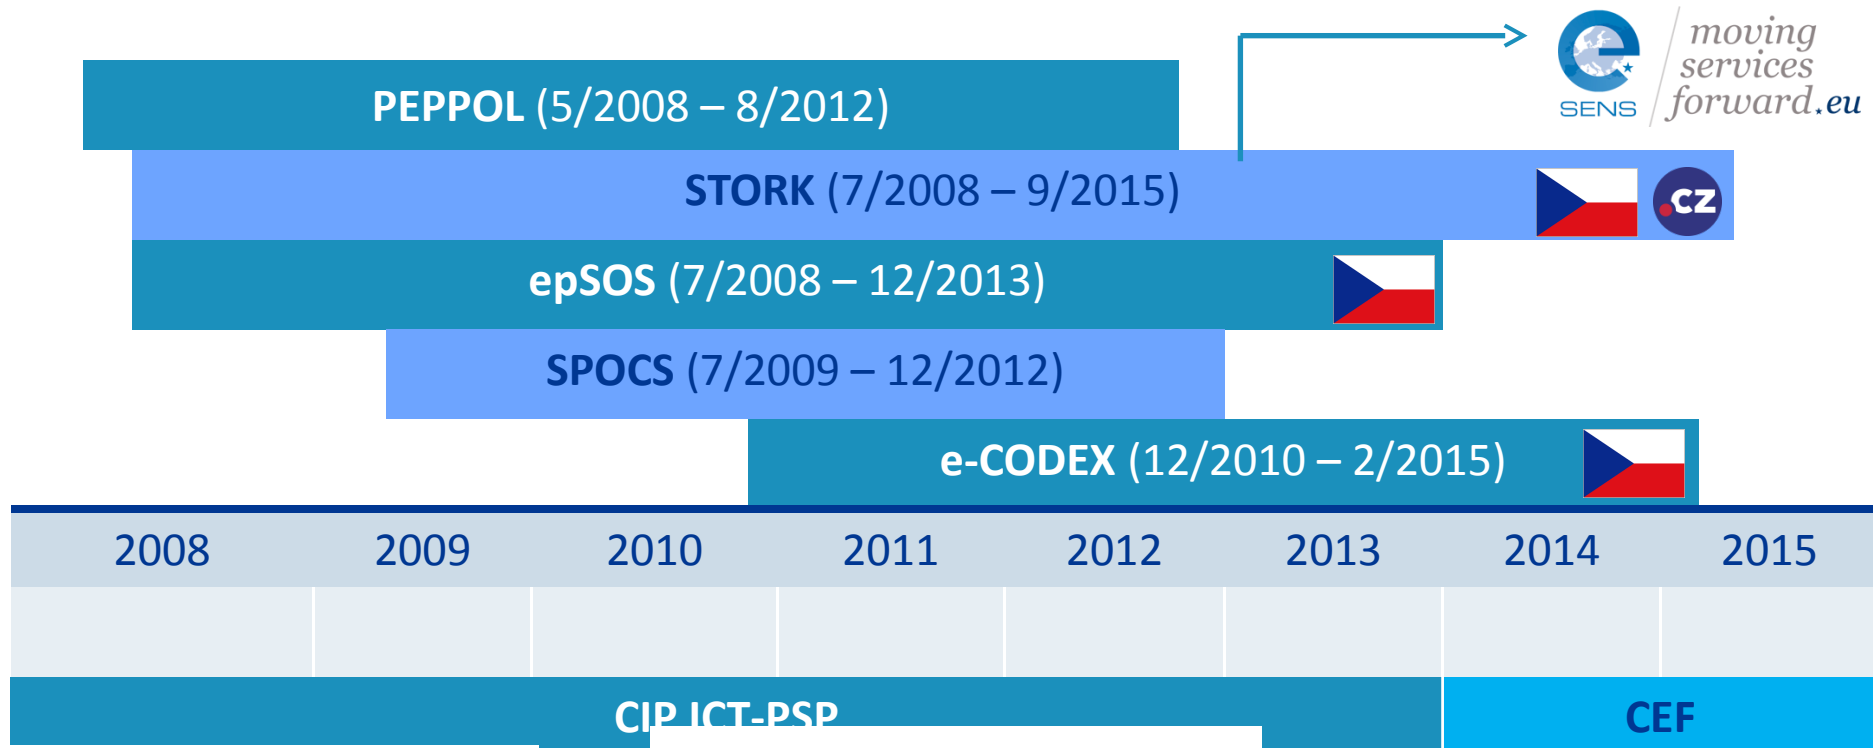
SENS moving services forward.eu

PEPPOL (5/2008 – 8/2012)

STORK (7/2008 – 9/2015)

.CZ

epSOS (7/2008 – 12/2013)

SPOCS (7/2009 – 12/2012)

e-CODEX (12/2010 – 2/2015)

| 2008 | 2009 | 2010 | 2011 | 2012 | 2013 | 2014 | 2015 |
|---|---|---|---|---|---|---|---|
| | | | | | | | |

CIP ICT-PSP

CEF